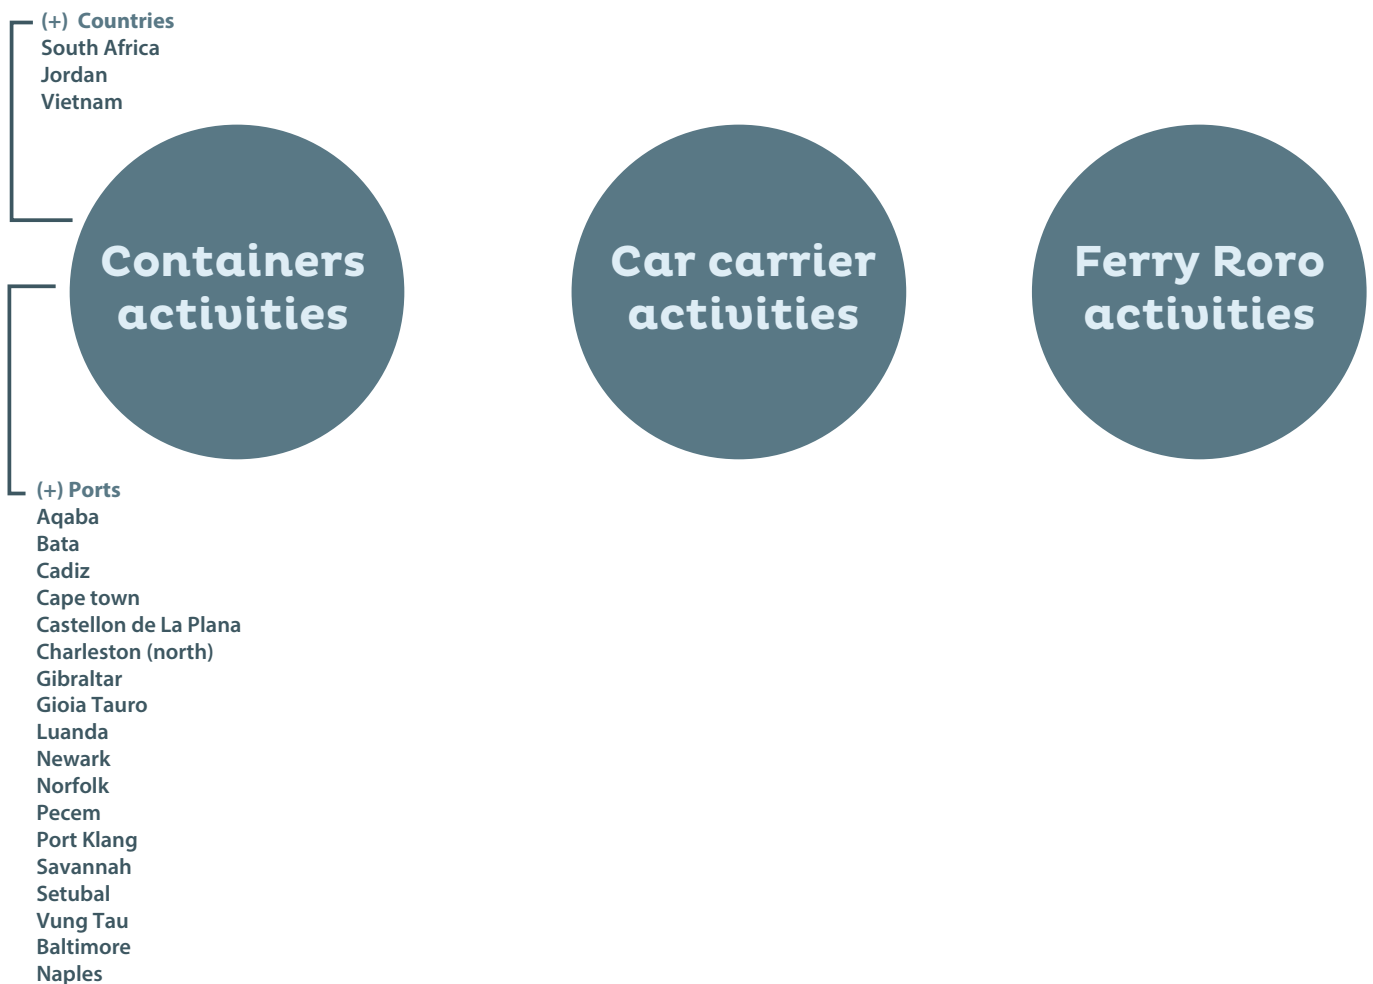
(+) Countries
South Africa
Jordan
Vietnam

Containers activities

Car carrier activities

Ferry Roro activities

(+) Ports
Aqaba
Bata
Cadiz
Cape town
Castellon de La Plana
Charleston (north)
Gibraltar
Gioia Tauro
Luanda
Newark
Norfolk
Pecem
Port Klang
Savannah
Setubal
Vung Tau
Baltimore
Naples